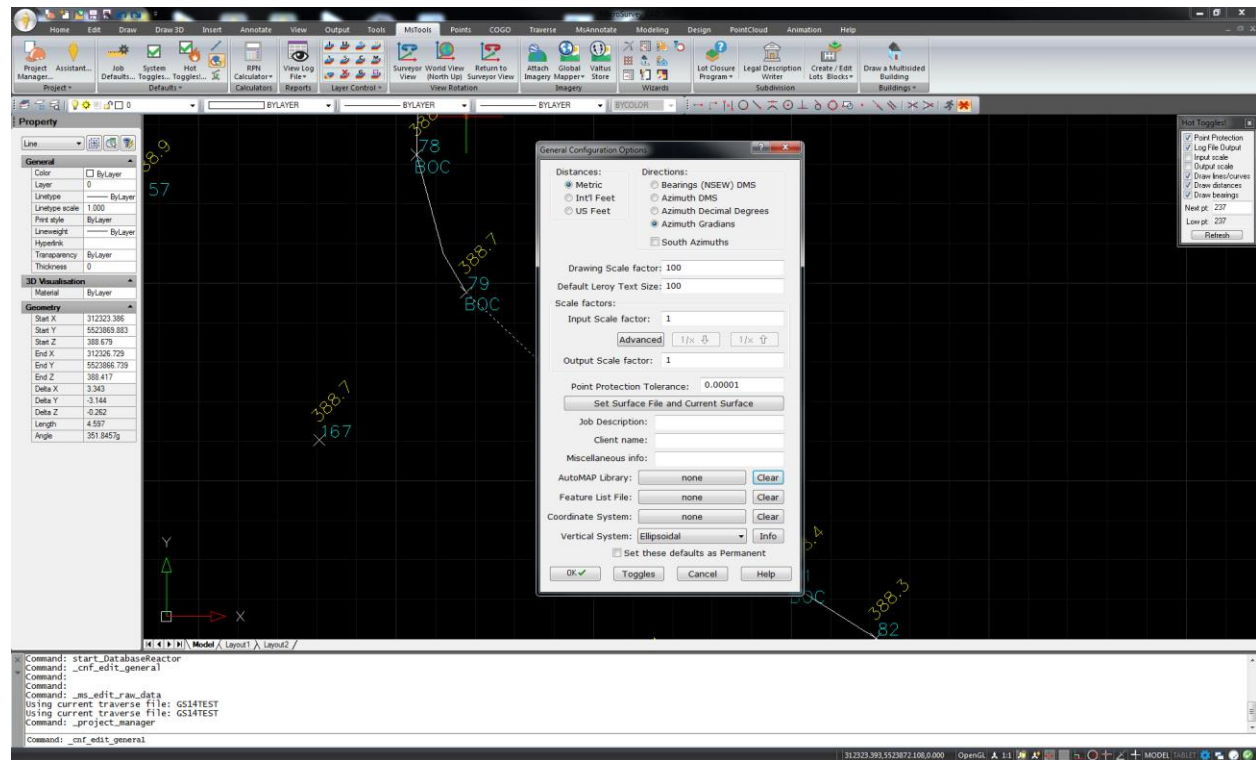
Home Edit Draw Draw 3D Insert Annotate View Output Tools MsTools Points COGO Traverse MsAnnotate Modeling Design PointCloud Animation Help

Project Manager... Assistant... Project

Job Defaults... System Toggles... Hot Toggles!... Defaults

RPN Calculator Calculators

View Log File Reports

Layer Control

Surveyor View World View (North Up) Return to Surveyor View View Rotation

Attach Imagery Global Mapper Valtus Store Imagery

Wizards

Lot Closure Program Legal Description Writer Create / Edit Lots Blocks Subdivision

Draw a Multisided Building Buildings

BYLAYER BYLAYER BYLAYER BYCOLOR

Property

Line

General
Color ByLayer
Layer 0
Linetype ByLayer
Linetype scale 1.000
Print style ByLayer
Lineweight ByLayer
Hyperlink
Transparency ByLayer
Thickness 0

3D Visualisation
Material ByLayer

Geometry
Start X 312323.386
Start Y 5523869.883
Start Z 388.679
End X 312326.729
End Y 5523866.739
End Z 388.417
Delta X 3.343
Delta Y -3.144
Delta Z -0.262
Length 4.597
Angle 351.8457g

88.9
57
380
78
BOC
388.7
79
BOC
388.7
167
Y
X
4
BOC
388.3
82

General Configuration Options

Distances:
Metric
Int'l Feet
US Feet

Directions:
Bearings (NSEW) DMS
Azimuth DMS
Azimuth Decimal Degrees
Azimuth Gradians
South Azimuths

Drawing Scale factor: 100
Default Leroy Text Size: 100
Scale factors:
Input Scale factor: 1
Advanced 1/x 1/x
Output Scale factor: 1

Point Protection Tolerance: 0.00001
Set Surface File and Current Surface
Job Description:
Client name:
Miscellaneous info:
AutoMAP Library: none Clear
Feature List File: none Clear
Coordinate System: none Clear
Vertical System: Ellipsoidal Info
Set these defaults as Permanent
OK Toggles Cancel Help

Hot Toggles!
Point Protection
Log File Output
Input scale
Output scale
Draw lines/curves
Draw distances
Draw bearings
Next pt: 237
Low pt: 237
Refresh

Model Layout1 Layout2

Command: start_DatabaseReactor
Command: _cnf_edit_general
Command:
Command:
Command: _ms_edit_raw_data
Using current traverse file: GS14TEST
Using current traverse file: GS14TEST
Command: _project_manager

Command: _cnf_edit_general

312323.393,5523872.108,0.000 OpenGL 1:1 MODEL TABLET